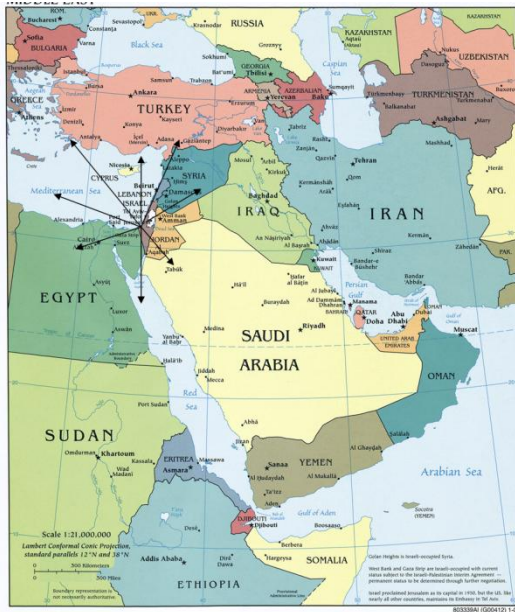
MIDDLE EAST

Bucharest
Sevastopol
RUSSIA
KAZAKHSTAN
Sofia
BULGARIA
Varna
Constanța
Black Sea
Krasnodar
Groznyy
Sokhumi
GEORGIA
Tbilisi
Caspian Sea
UZBEKISTAN
Nukus
Istanbul
Samsun
Trabzon
Yerevan
ARMENIA
AZERBAIJAN
Baku
Sumqayit
TURKMENISTAN
Türkmenbashy
Balkanabat
Ashgabat
GREECE
Athens
Izmir
Ankara
TURKEY
Konya
Erzurum
Diyarbakir
Tabriz
Rasht
Mashhad
Antalya
Adana
Aleppo
Mosul
Arbil
Kirkuk
Qazvin
Tehran
Qom
Nicosia
CYPRUS
SYRIA
Homs
Beirut
LEBANON
Damascus
Mediterranean Sea
ISRAEL
Baghdad
Kermanshah
Esfahan
IRAN
AFG.
Alexandria
Amman
West Bank
IRAQ
Cairo
Suez
JORDAN
Tabuk
Al Basrah
Ahvaz
Shiraz
Kerman
Zahedan
An Najaf
Kuwait
KUWAIT
Bandar-e Bushehr
Bandar 'Abbas
Hafar al Batin
Persian Gulf
EGYPT
Asyut
Luxor
Aswan
Ha'il
Buraydah
Ad Dammam
Al Hufuf
Manama
BAHRAIN
QATAR
Doha
Abu Dhabi
Dubai
UNITED ARAB EMIRATES
Muscat
Medina
Riyadh
SAUDI ARABIA
Yanbu al Bahr
OMAN
Jiddah
Mecca
Halaib
Red Sea
Port Sudan
Abha
Jizan
SUDAN
ERITREA
Asmara
Massawa
Sanaa
YEMEN
Al Ghaydah
Al Mukalla
Omdurman
Khartoum
Kassala
Wad Madani
Ta'izz
Aden
Gulf of Aden
Arabian Sea
Socotra (YEMEN)
DJIBOUTI
Djibouti
Berbera
Bosaaso
Hargeysa
SOMALIA
Addis Ababa
Dire Dawa
ETHIOPIA
Desē
Scale 1:21,000,000
Lambert Conformal Conic Projection, standard parallels 12°N and 38°N
500 Kilometers
500 Miles
Boundary representation is not necessarily authoritative.
Golan Heights is Israeli-occupied Syria.
West Bank and Gaza Strip are Israeli-occupied with current status subject to the Israeli-Palestinian Interim Agreement — permanent status to be determined through further negotiation.
Israel proclaimed Jerusalem as its capital in 1950, but the US, like nearly all other countries, maintains its Embassy in Tel Aviv.
803338AI (G00412) 1-0